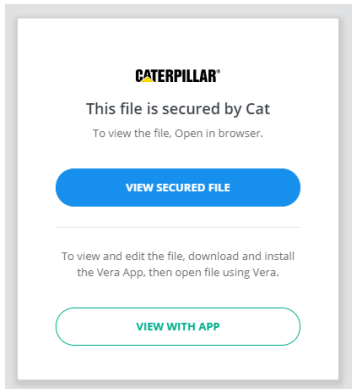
CATERPILLAR®

This file is secured by Cat

To view the file, Open in browser.

VIEW SECURED FILE

To view and edit the file, download and install the Vera App, then open file using Vera.

VIEW WITH APP